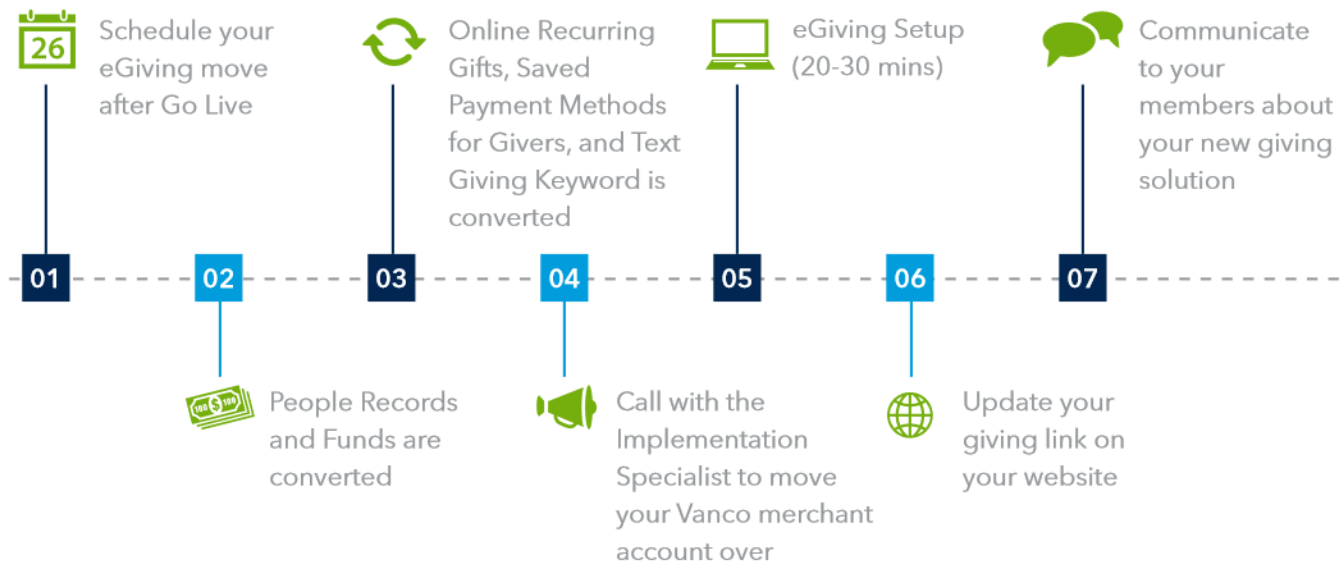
26

Schedule your eGiving move after Go Live

Online Recurring Gifts, Saved Payment Methods for Givers, and Text Giving Keyword is converted

eGiving Setup (20-30 mins)

Communicate to your members about your new giving solution

01

02

03

04

05

06

07

100 100

People Records and Funds are converted

Call with the Implementation Specialist to move your Vanco merchant account over

Update your giving link on your website